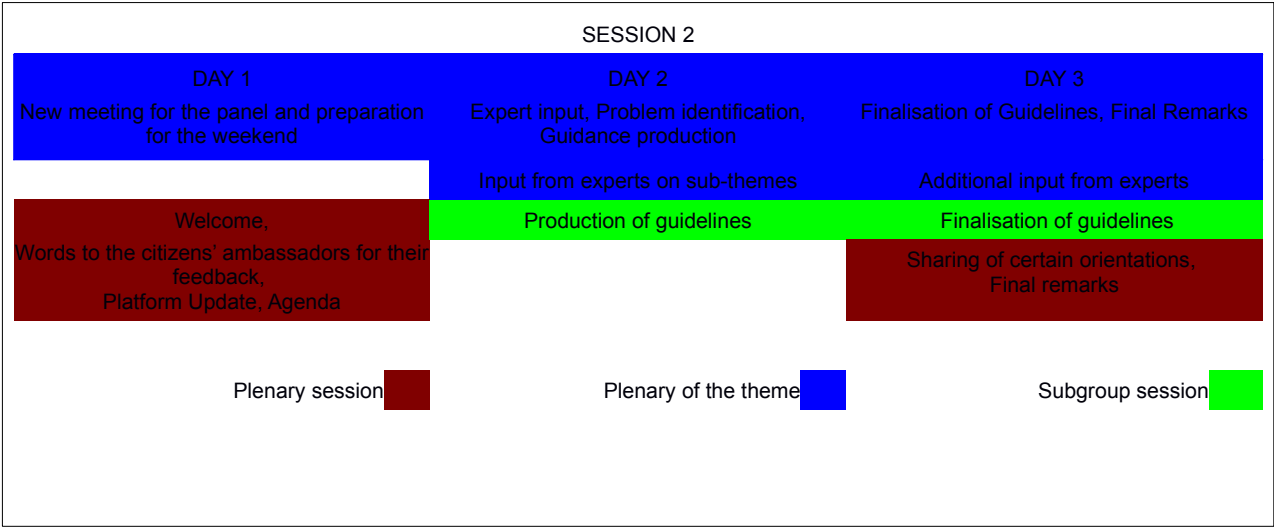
SESSION 2

| DAY 1<br>New meeting for the panel and preparation for the weekend | DAY 2<br>Expert input, Problem identification, Guidance production | DAY 3<br>Finalisation of Guidelines, Final Remarks |
|---|---|---|
| | Input from experts on sub-themes | Additional input from experts |
| Welcome,<br>Words to the citizens' ambassadors for their feedback,<br>Platform Update, Agenda | Production of guidelines | Finalisation of guidelines |
| | | Sharing of certain orientations,<br>Final remarks |

Plenary session

Plenary of the theme

Subgroup session